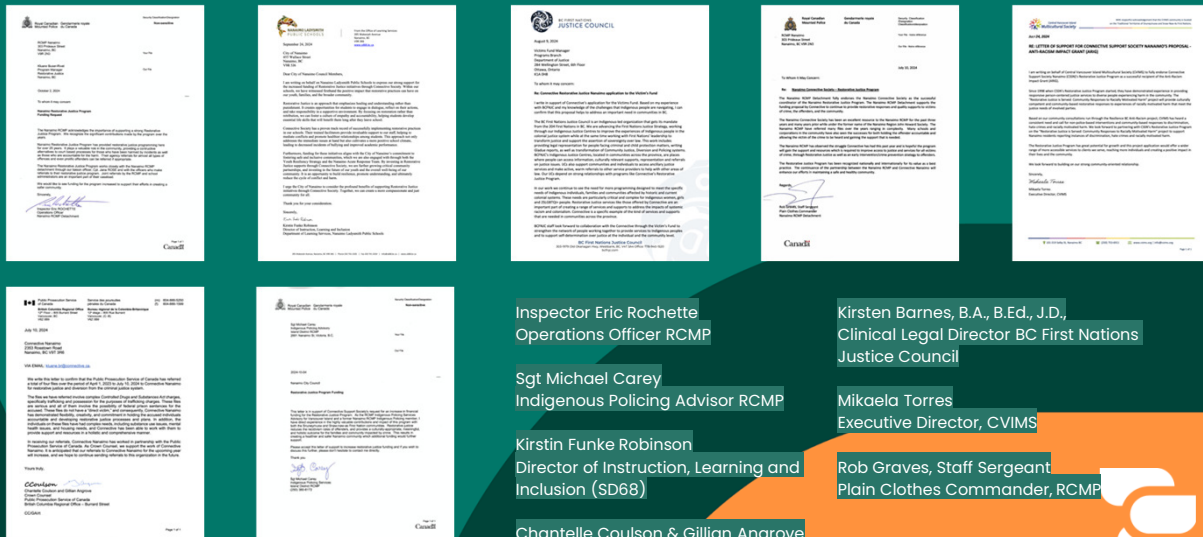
Inspector Eric Rochette
Operations Officer RCMP

Sgt Michael Carey
Indigenous Policing Advisor RCMP

Kirstin Funke Robinson
Director of Instruction, Learning and Inclusion (SD68)

Chantelle Coulson & Gillian Angrove

Kirsten Barnes, B.A., B.Ed., J.D.,
Clinical Legal Director BC First Nations Justice Council

Mikaela Torres
Executive Director, CVIMS

Rob Graves, Staff Sergeant
Plain Clothes Commander, RCMP